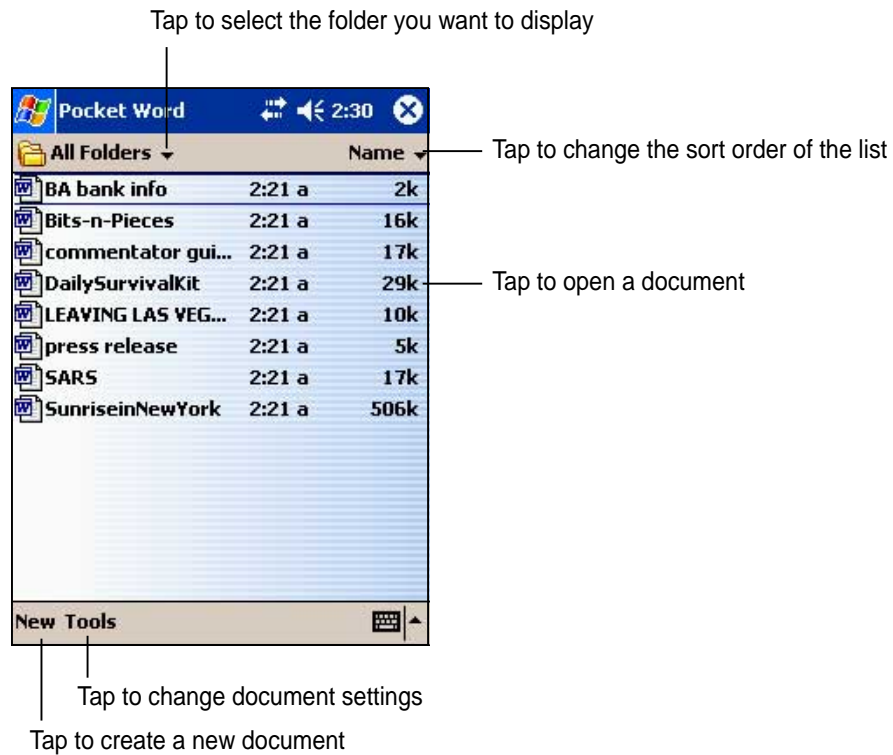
Tap to select the folder you want to display

Pocket Word 2:30

All Folders Name

Tap to change the sort order of the list

| | | |
|---|---|---|
| BA bank info | 2:21 a | 2k |
| Bits-n-Pieces | 2:21 a | 16k |
| commentator gui... | 2:21 a | 17k |
| DailySurvivalKit | 2:21 a | 29k |
| LEAVING LAS VEG... | 2:21 a | 10k |
| press release | 2:21 a | 5k |
| SARS | 2:21 a | 17k |
| SunriseinNewYork | 2:21 a | 506k |

Tap to open a document

New Tools

Tap to change document settings

Tap to create a new document